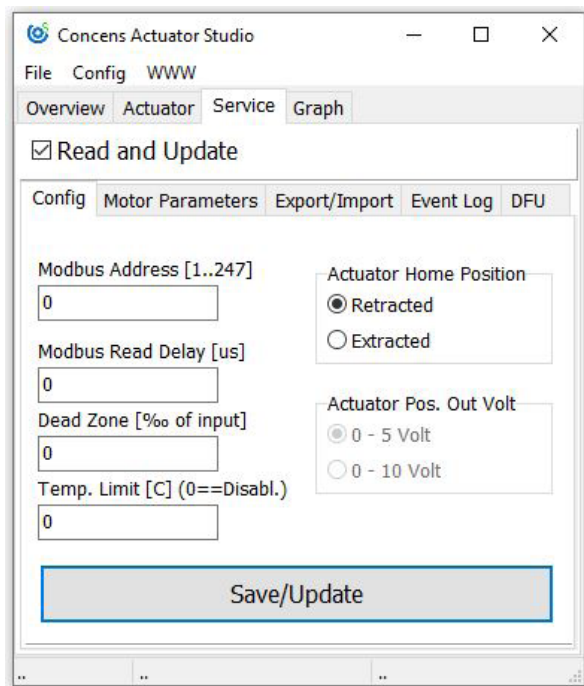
Concens Actuator Studio

File Config WWW

Overview Actuator Service Graph

☑ Read and Update

Config Motor Parameters Export/Import Event Log DFU

Modbus Address [1..247]

0

Modbus Read Delay [us]

0

Dead Zone [‰ of input]

0

Temp. Limit [C] (0==Disabl.)

0

Actuator Home Position

Retracted

Extracted

Actuator Pos. Out Volt

0 - 5 Volt

0 - 10 Volt

Save/Update

.. .. ..